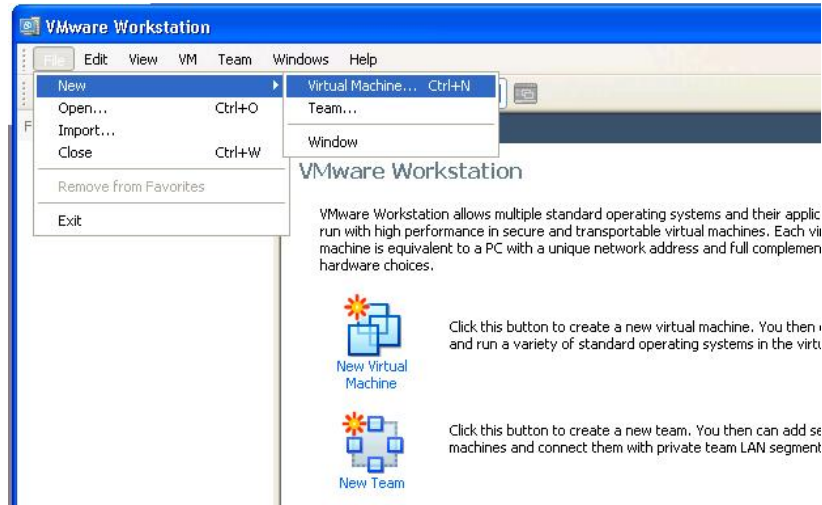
VMware Workstation

File Edit View VM Team Windows Help

New
Open... Ctrl+O
Import...
Close Ctrl+W
Remove from Favorites
Exit

Virtual Machine... Ctrl+N
Team...
Window

F

VMware Workstation

VMware Workstation allows multiple standard operating systems and their applic run with high performance in secure and transportable virtual machines. Each vi machine is equivalent to a PC with a unique network address and full complemen hardware choices.

New Virtual Machine

Click this button to create a new virtual machine. You then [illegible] and run a variety of standard operating systems in the virtu

New Team

Click this button to create a new team. You then can add se machines and connect them with private team LAN segmen